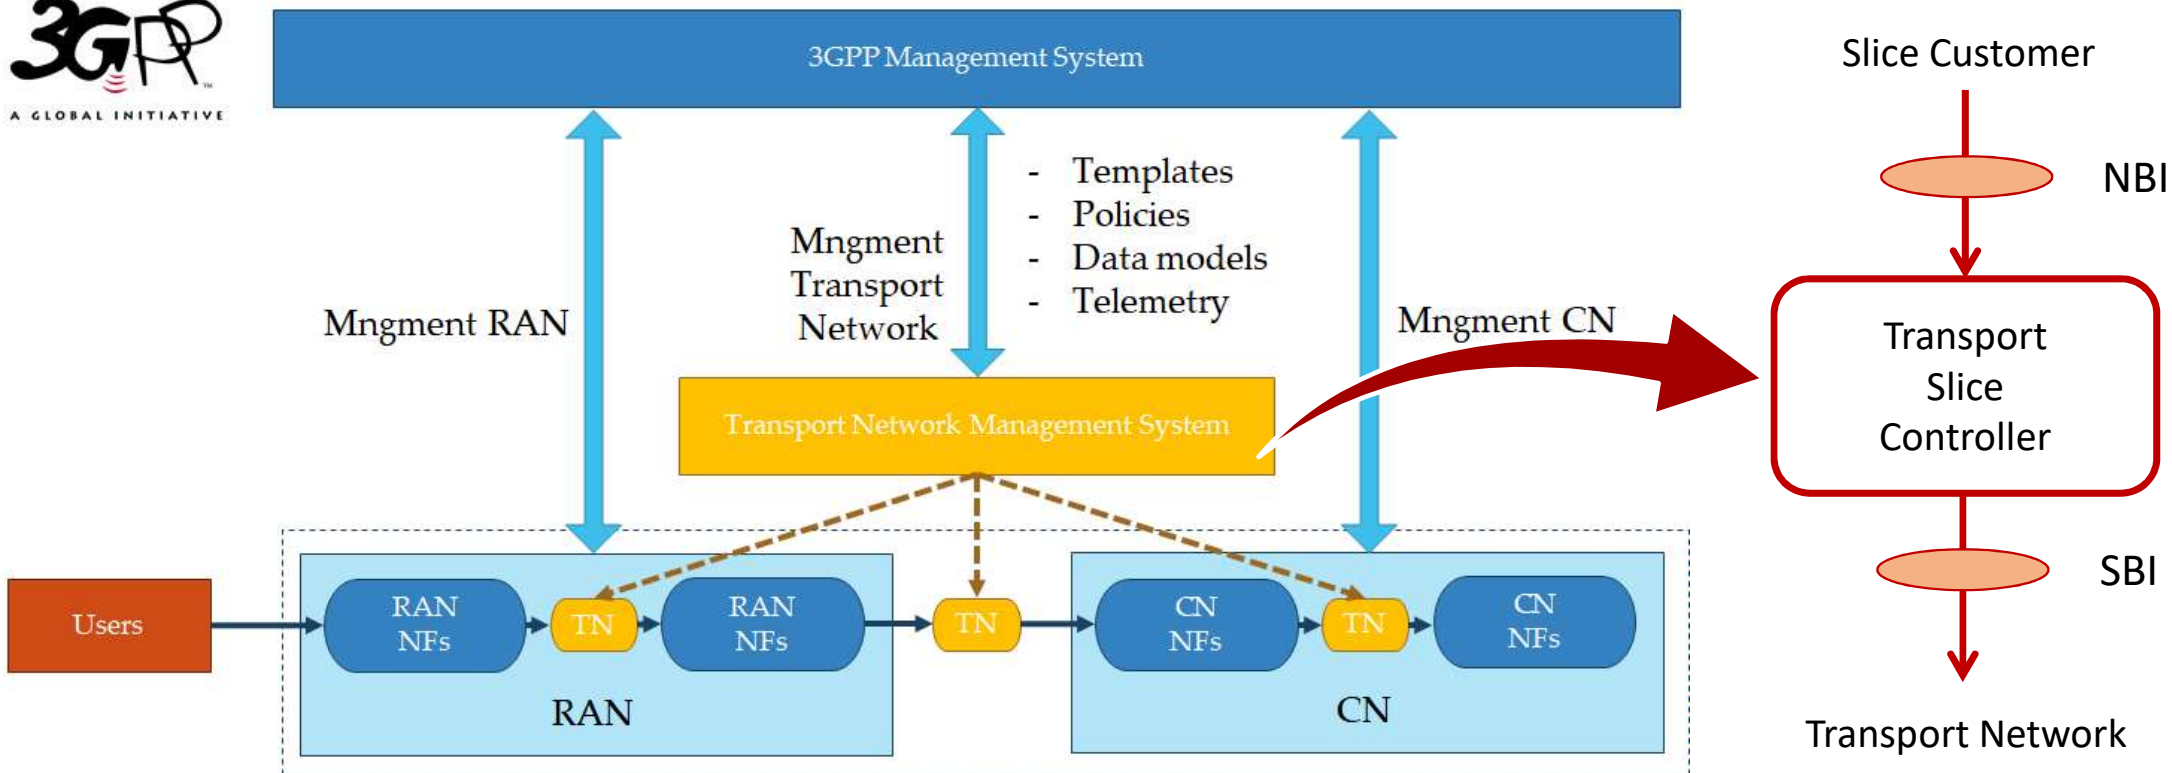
3GPP
A GLOBAL INITIATIVE

3GPP Management System

Mngment RAN

Mngment Transport Network

- Templates
- Policies
- Data models
- Telemetry

Mngment CN

Transport Network Management System

Users

RAN NFs

TN

RAN NFs

TN

CN NFs

TN

CN NFs

RAN

CN

Slice Customer

NBI

Transport Slice Controller

SBI

Transport Network